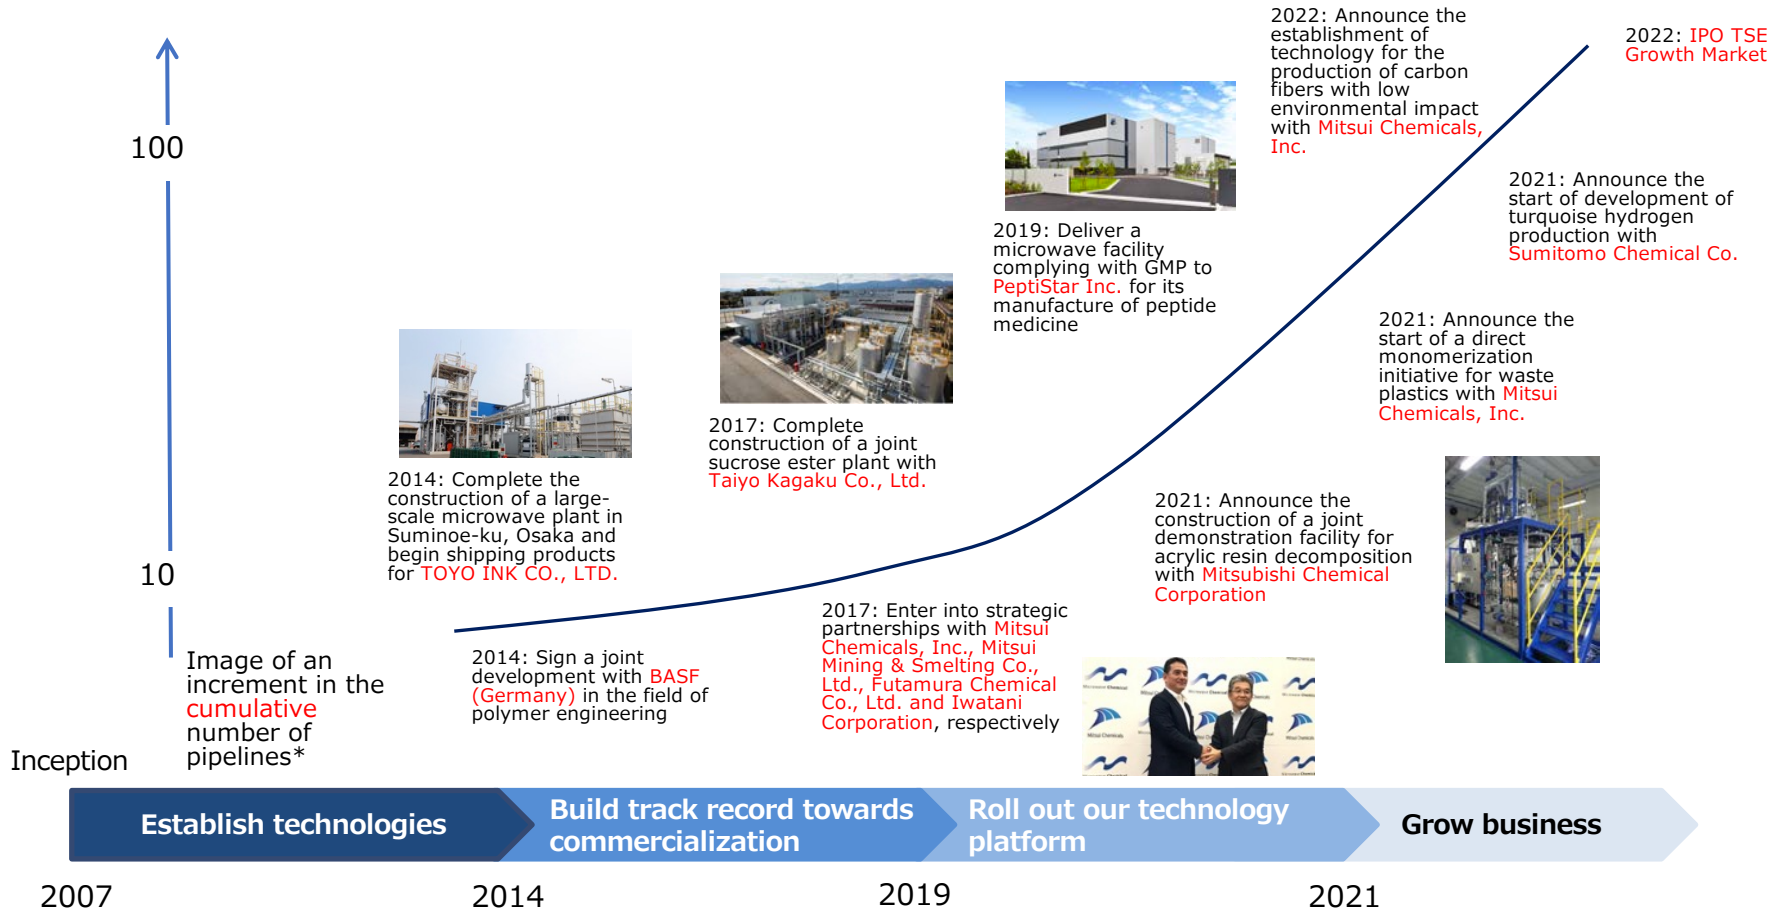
2022: Announce the establishment of technology for the production of carbon fibers with low environmental impact with Mitsui Chemicals, Inc.

2022: IPO TSE Growth Market

100

2021: Announce the start of development of turquoise hydrogen production with Sumitomo Chemical Co.

2019: Deliver a microwave facility complying with GMP to PeptiStar Inc. for its manufacture of peptide medicine

2021: Announce the start of a direct monomerization initiative for waste plastics with Mitsui Chemicals, Inc.

2017: Complete construction of a joint sucrose ester plant with Taiyo Kagaku Co., Ltd.

2014: Complete the construction of a large-scale microwave plant in Suminoe-ku, Osaka and begin shipping products for TOYO INK CO., LTD.

2021: Announce the construction of a joint demonstration facility for acrylic resin decomposition with Mitsubishi Chemical Corporation

10

2017: Enter into strategic partnerships with Mitsui Chemicals, Inc., Mitsui Mining & Smelting Co., Ltd., Futamura Chemical Co., Ltd. and Iwatani Corporation, respectively

Image of an increment in the cumulative number of pipelines*

2014: Sign a joint development with BASF (Germany) in the field of polymer engineering

Inception

Establish technologies

Build track record towards commercialization

Roll out our technology platform

Grow business

2007

2014

2019

2021